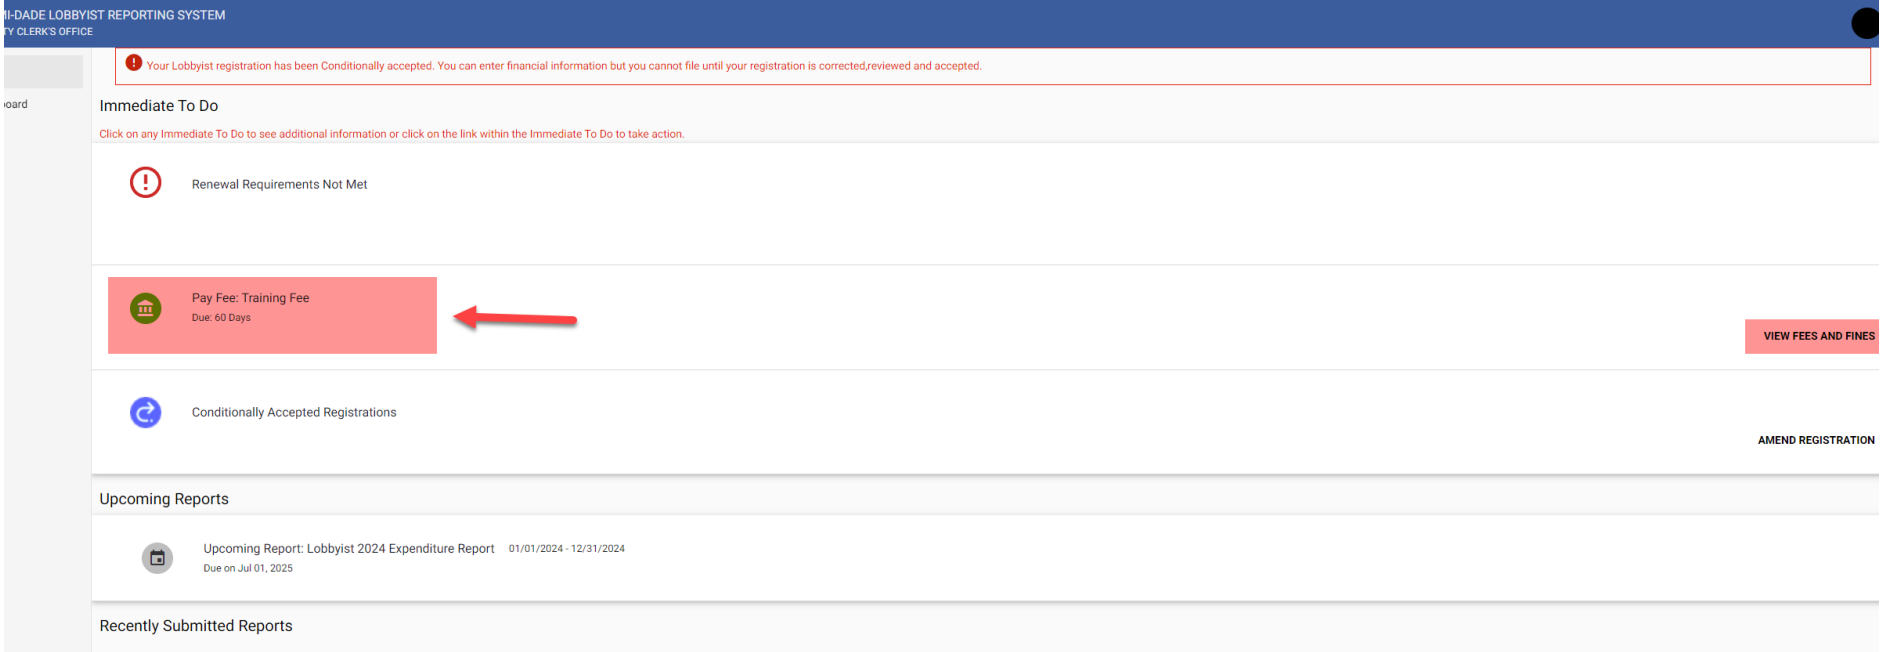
I-DADE LOBBYIST REPORTING SYSTEM
Y CLERK'S OFFICE

oard

Your Lobbyist registration has been Conditionally accepted. You can enter financial information but you cannot file until your registration is corrected,reviewed and accepted.

Immediate To Do

Click on any Immediate To Do to see additional information or click on the link within the Immediate To Do to take action.

Renewal Requirements Not Met

Pay Fee: Training Fee
Due: 60 Days

VIEW FEES AND FINES

Conditionally Accepted Registrations

AMEND REGISTRATION

Upcoming Reports

Upcoming Report: Lobbyist 2024 Expenditure Report 01/01/2024 - 12/31/2024
Due on Jul 01, 2025

Recently Submitted Reports